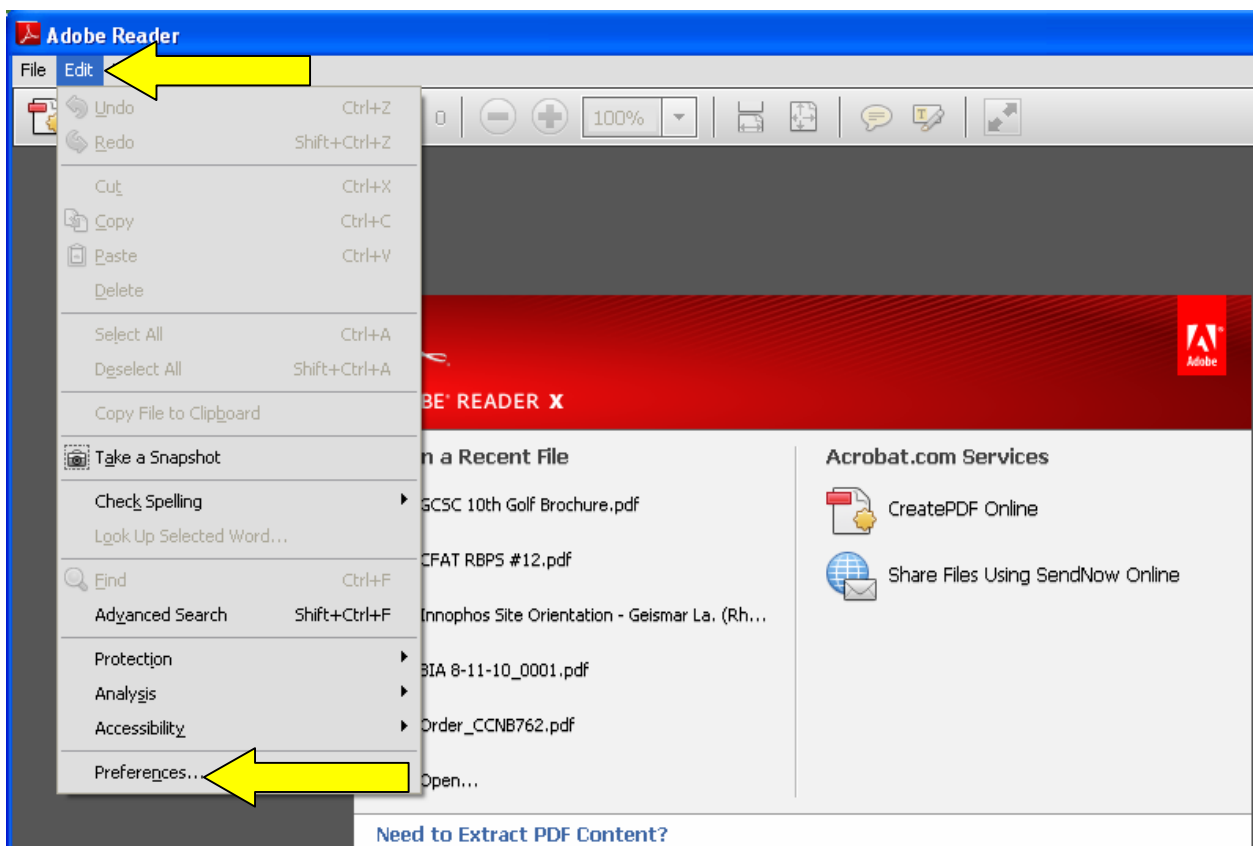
Adobe Reader

File Edit

0 100%

Undo Ctrl+Z
Redo Shift+Ctrl+Z
Cut Ctrl+X
Copy Ctrl+C
Paste Ctrl+V
Delete
Select All Ctrl+A
Deselect All Shift+Ctrl+A
Copy File to Clipboard
Take a Snapshot
Check Spelling
Look Up Selected Word...
Find Ctrl+F
Advanced Search Shift+Ctrl+F
Protection
Analysis
Accessibility
Preferences...

Adobe

BE® READER X

n a Recent File

GCSC 10th Golf Brochure.pdf
CFAT RBPS #12.pdf
Innophos Site Orientation - Geismar La. (Rh...
BIA 8-11-10_0001.pdf
Order_CCNB762.pdf
Open...

Acrobat.com Services

CreatePDF Online
Share Files Using SendNow Online

Need to Extract PDF Content?